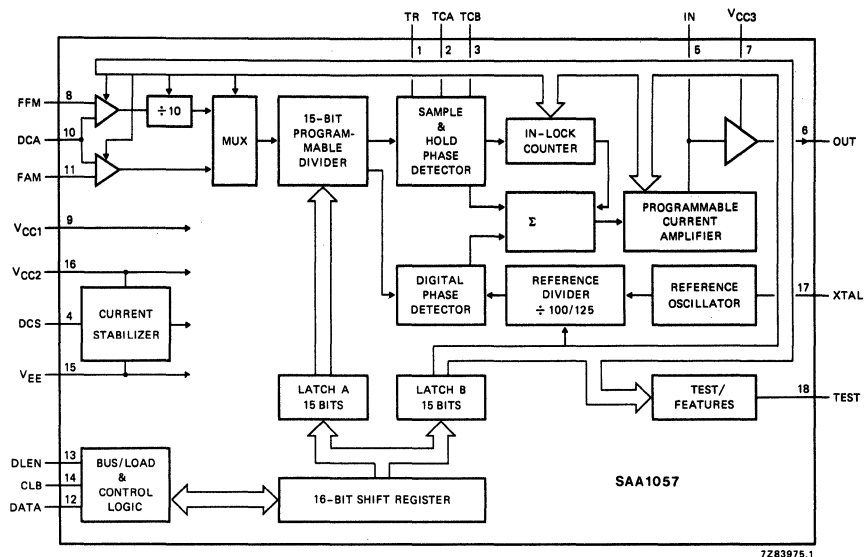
TR TCA TCB IN $V_{CC3}$

1 2 3 5 7

FFM 8

DCA 10

FAM 11

$\div 10$

MUX

15-BIT PROGRAMMABLE DIVIDER

SAMPLE & HOLD PHASE DETECTOR

IN-LOCK COUNTER

6 OUT

$\Sigma$

PROGRAMMABLE CURRENT AMPLIFIER

$V_{CC1}$ 9

$V_{CC2}$ 16

DCS 4

CURRENT STABILIZER

$V_{EE}$ 15

DIGITAL PHASE DETECTOR

REFERENCE DIVIDER $\div$ 100/125

REFERENCE OSCILLATOR

17 XTAL

LATCH A 15 BITS

LATCH B 15 BITS

TEST/ FEATURES

18 TEST

DLEN 13

CLB 14

DATA 12

BUS/LOAD & CONTROL LOGIC

16-BIT SHIFT REGISTER

SAA1057

7Z83975.1